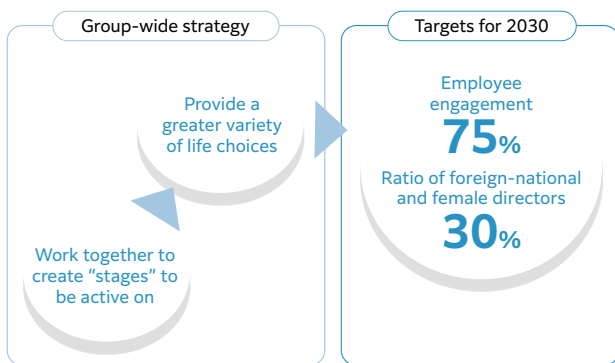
Group-wide strategy

Provide a greater variety of life choices

Work together to create “stages” to be active on

Targets for 2030

Employee engagement
75%

Ratio of foreign-national and female directors
30%